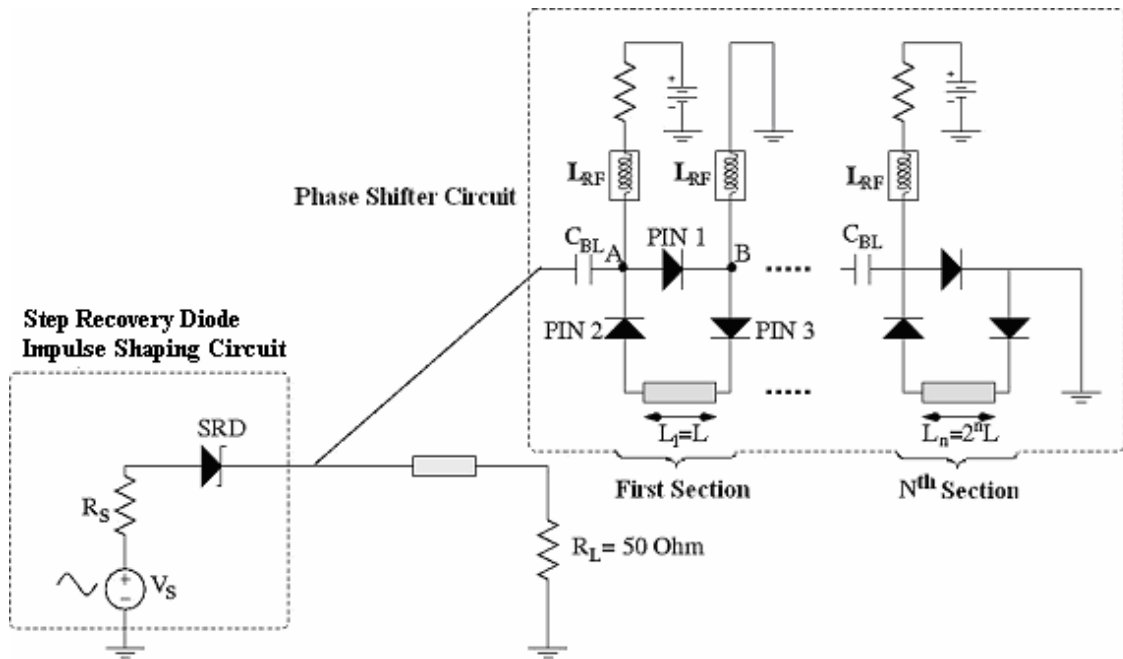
Phase Shifter Circuit

$L_{RF}$

$L_{RF}$

$L_{RF}$

$C_{BL}$ A

PIN 1

B

.....

$C_{BL}$

Step Recovery Diode Impulse Shaping Circuit

PIN 2

PIN 3

.....

$L_1=L$

$L_n=2^nL$

SRD

First Section

$N^{th}$ Section

$R_S$

$R_L= 50$ Ohm

+

-

$V_S$

+

-

+

-